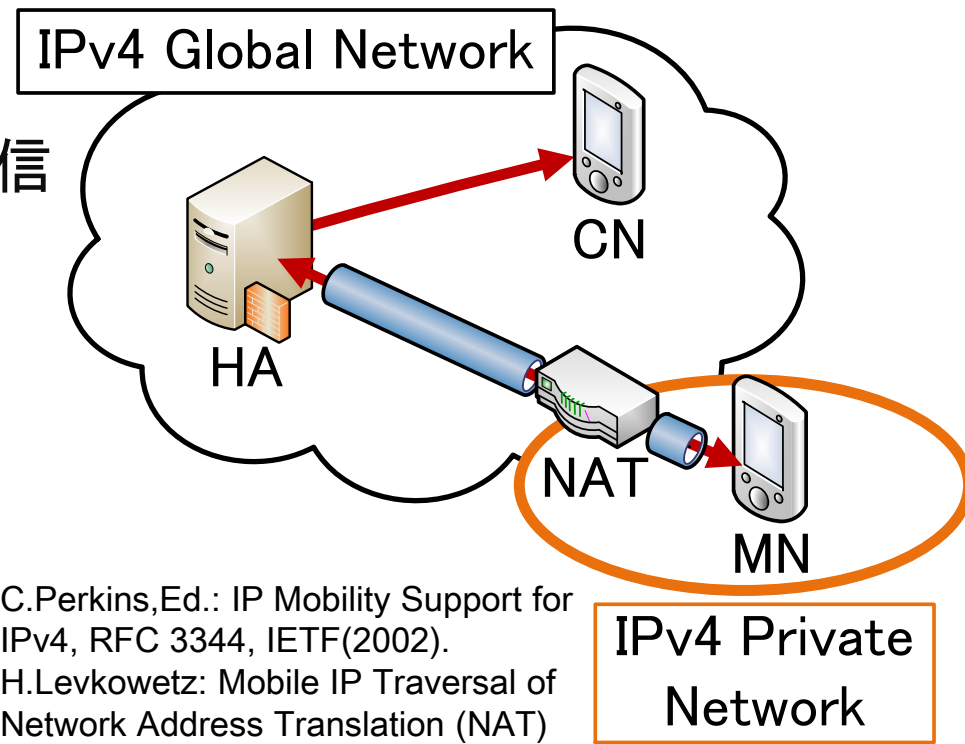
IPv4 Global Network

信

CN

HA

NAT

MN

C.Perkins,Ed.: IP Mobility Support for IPv4, RFC 3344, IETF(2002).
H.Levkowetz: Mobile IP Traversal of Network Address Translation (NAT)

IPv4 Private Network